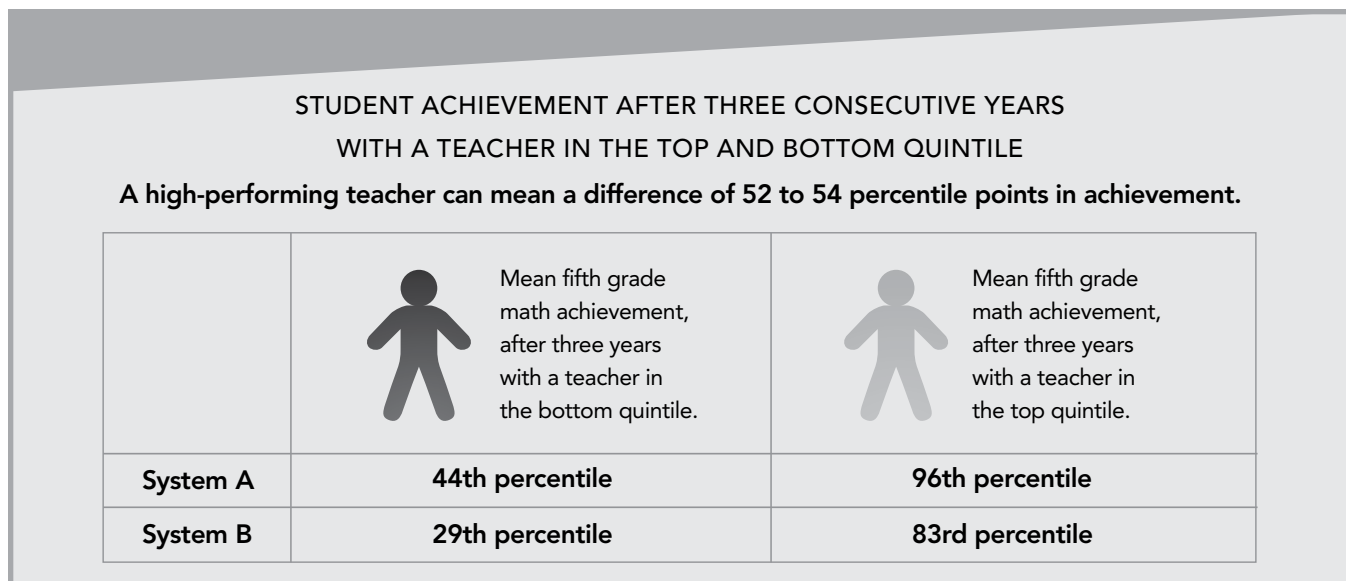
STUDENT ACHIEVEMENT AFTER THREE CONSECUTIVE YEARS WITH A TEACHER IN THE TOP AND BOTTOM QUINTILE

A high-performing teacher can mean a difference of 52 to 54 percentile points in achievement.

| | Mean fifth grade math achievement, after three years with a teacher in the bottom quintile. | Mean fifth grade math achievement, after three years with a teacher in the top quintile. |
|---|---|---|
| System A | 44th percentile | 96th percentile |
| System B | 29th percentile | 83rd percentile |